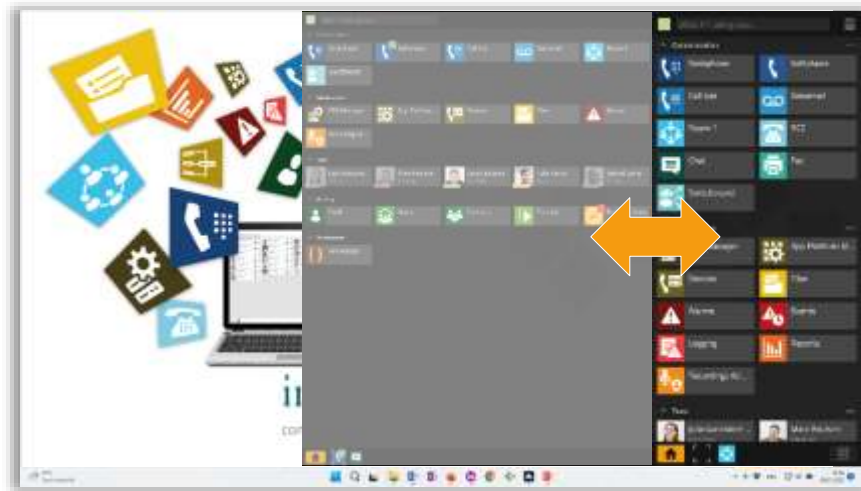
Communication

Softphone

Softphone

Call list

Voicemail

Team 1

RCE

Chat

Fax

Texts (unsent)

App Platform

Devices

Files

Alarms

Events

Logging

Reports

Recordings

Team

Mats Reuters

in

con